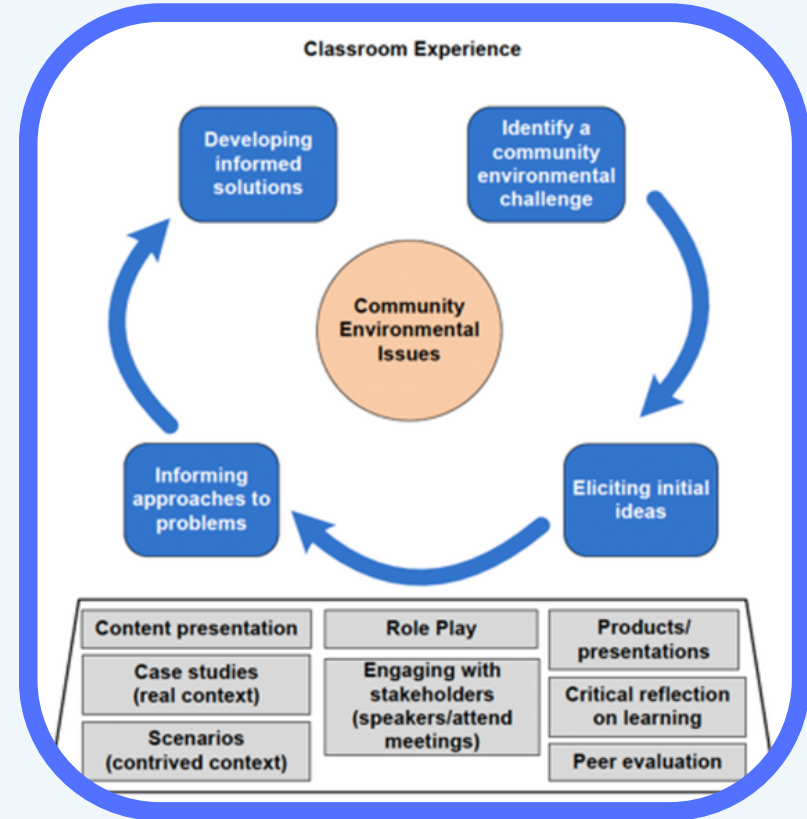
Classroom Experience

Developing informed solutions

Identify a community environmental challenge

Community Environmental Issues

Informing approaches to problems

Eliciting initial ideas

Content presentation

Case studies (real context)

Scenarios (contrived context)

Role Play

Engaging with stakeholders (speakers/attend meetings)

Products/ presentations

Critical reflection on learning

Peer evaluation